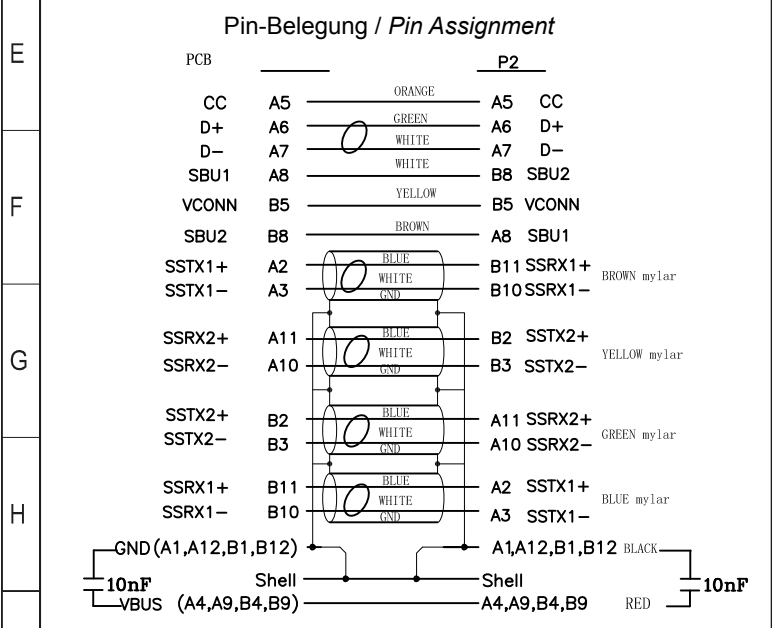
E

F

G

H

Pin-Belegung / *Pin Assignment*

PCB

P2

| | | | | |
|---|---|---|---|---|
| CC | A5 | ORANGE | A5 | CC |
| D+ | A6 | GREEN | A6 | D+ |
| D− | A7 | WHITE | A7 | D− |
| SBU1 | A8 | WHITE | B8 | SBU2 |
| VCONN | B5 | YELLOW | B5 | VCONN |
| SBU2 | B8 | BROWN | A8 | SBU1 |

SSTX1+ A2 BLUE B11 SSRX1+
SSTX1− A3 WHITE B10 SSRX1−
GND
BROWN mylar

SSRX2+ A11 BLUE B2 SSTX2+
SSRX2− A10 WHITE B3 SSTX2−
GND
YELLOW mylar

SSTX2+ B2 BLUE A11 SSRX2+
SSTX2− B3 WHITE A10 SSRX2−
GND
GREEN mylar

SSRX1+ B11 BLUE A2 SSTX1+
SSRX1− B10 WHITE A3 SSTX1−
GND
BLUE mylar

GND (A1,A12,B1,B12) A1,A12,B1,B12 BLACK

10nF Shell Shell 10nF

VBUS (A4,A9,B4,B9) A4,A9,B4,B9 RED